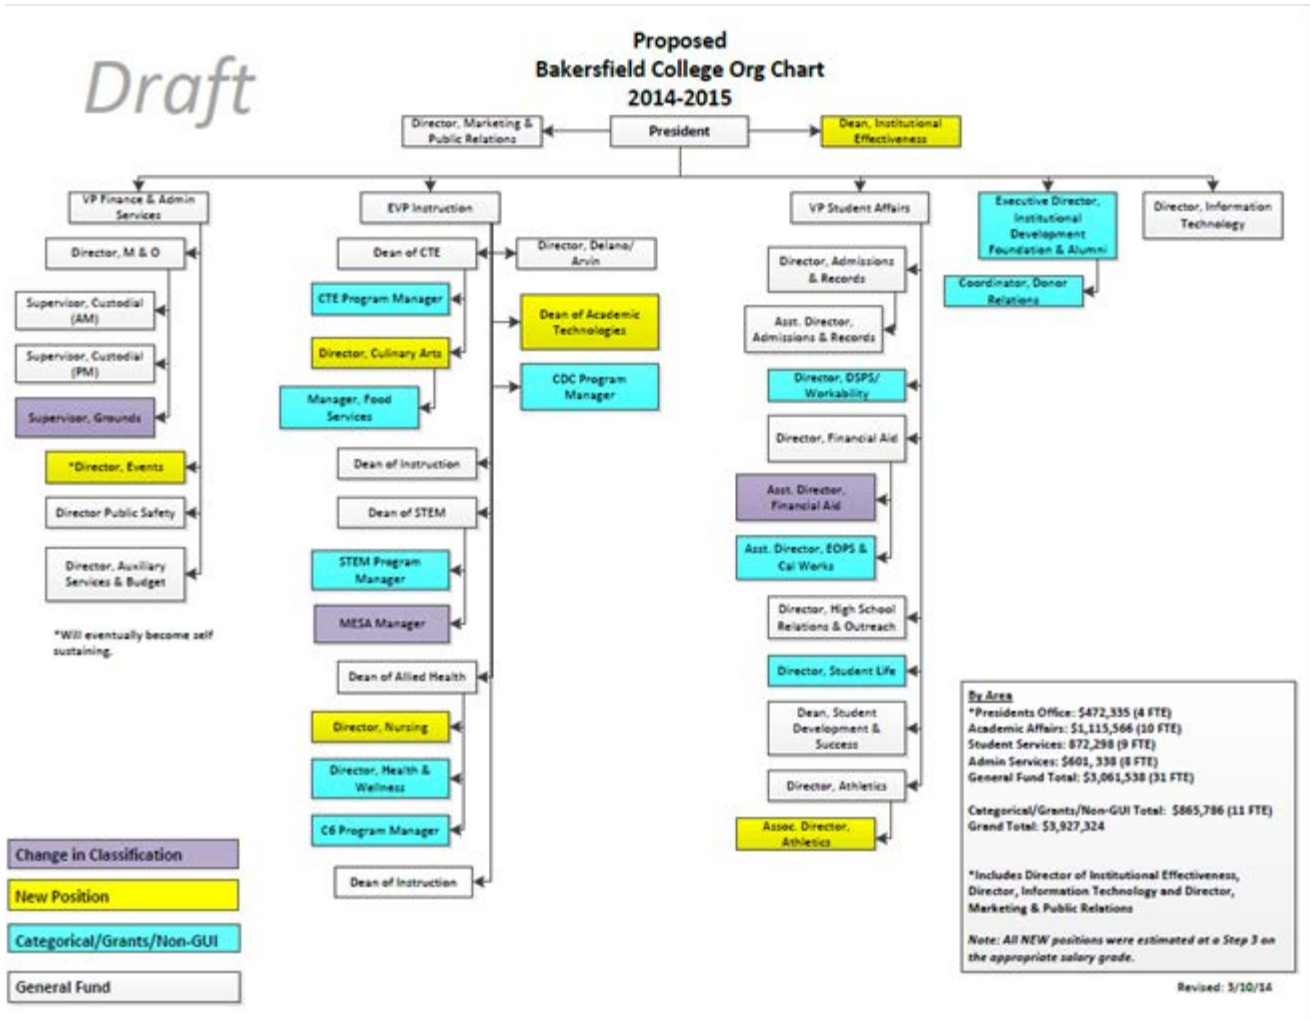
Draft

Proposed
Bakersfield College Org Chart
2014-2015

Director, Marketing & Public Relations

President

Dean, Institutional Effectiveness

VP Finance & Admin Services

Director, M & O

Supervisor, Custodial (AM)

Supervisor, Custodial (PM)

Supervisor, Grounds

*Director, Events

Director Public Safety

Director, Auxiliary Services & Budget

*Will eventually become self sustaining.

EVP Instruction

Dean of CTE

Director, Delano/ Arvin

CTE Program Manager

Dean of Academic Technologies

Director, Culinary Arts

CDC Program Manager

Manager, Food Services

Dean of Instruction

Dean of STEM

STEM Program Manager

MESA Manager

Dean of Allied Health

Director, Nursing

Director, Health & Wellness

C6 Program Manager

Dean of Instruction

VP Student Affairs

Director, Admissions & Records

Asst. Director, Admissions & Records

Director, DSPS/ Workability

Director, Financial Aid

Asst. Director, Financial Aid

Asst. Director, EOPS & Cal Works

Director, High School Relations & Outreach

Director, Student Life

Dean, Student Development & Success

Director, Athletics

Assoc. Director, Athletics

Executive Director, Institutional Development Foundation & Alumni

Coordinator, Donor Relations

Director, Information Technology

By Area
*Presidents Office: $472,335 (4 FTE)
Academic Affairs: $1,115,566 (10 FTE)
Student Services: 872,298 (9 FTE)
Admin Services: $601, 338 (8 FTE)
General Fund Total: $3,061,538 (31 FTE)

Categorical/Grants/Non-GUI Total: $865,786 (11 FTE)
Grand Total: $3,927,324

*Includes Director of Institutional Effectiveness, Director, Information Technology and Director, Marketing & Public Relations

Note: All NEW positions were estimated at a Step 3 on the appropriate salary grade.

Change in Classification
New Position
Categorical/Grants/Non-GUI
General Fund

Revised: 3/10/14